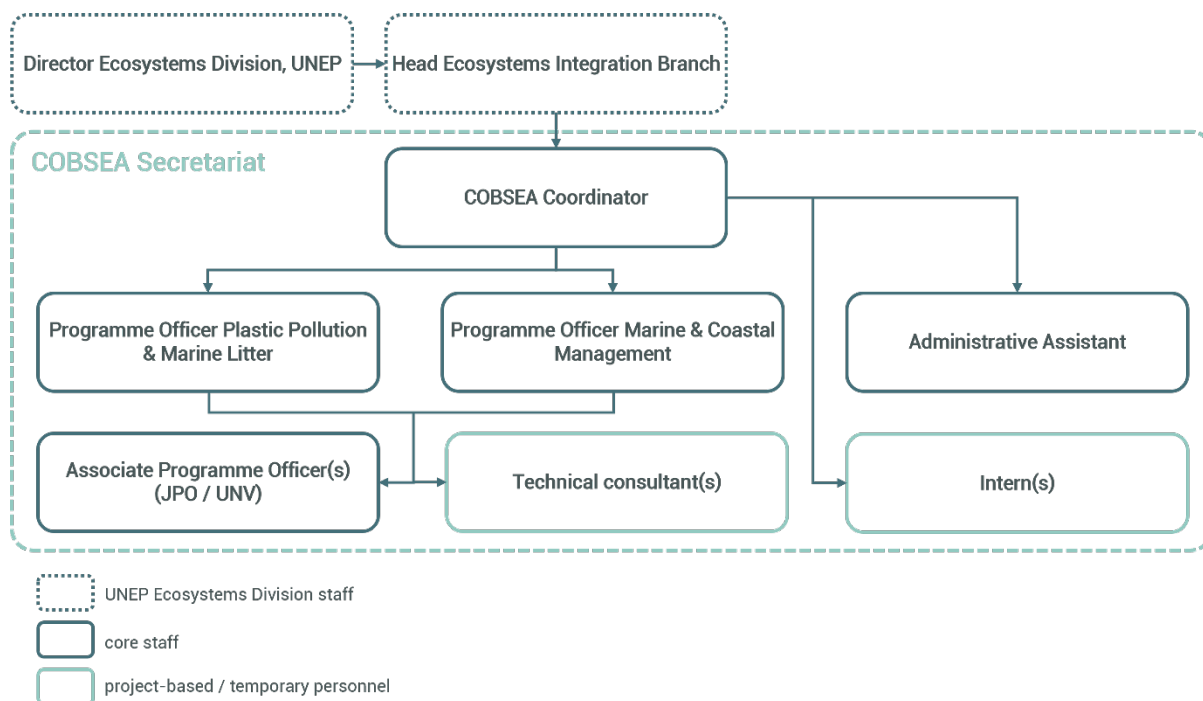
Director Ecosystems Division, UNEP

Head Ecosystems Integration Branch

COBSEA Secretariat

COBSEA Coordinator

Programme Officer Plastic Pollution & Marine Litter

Programme Officer Marine & Coastal Management

Administrative Assistant

Associate Programme Officer(s) (JPO / UNV)

Technical consultant(s)

Intern(s)

UNEP Ecosystems Division staff

core staff

project-based / temporary personnel